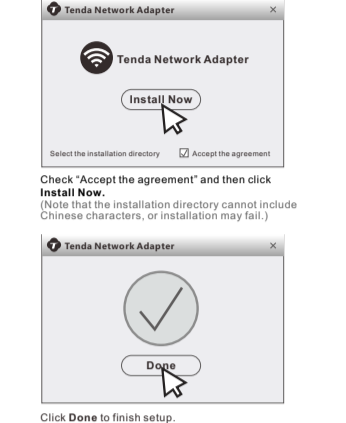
Tenda Network Adapter ×

Tenda Network Adapter

Install Now

Select the installation directory ☑ Accept the agreement

Check "Accept the agreement" and then click **Install Now.**
(Note that the installation directory cannot include Chinese characters, or installation may fail.)

Tenda Network Adapter ×

Done

Click **Done** to finish setup.